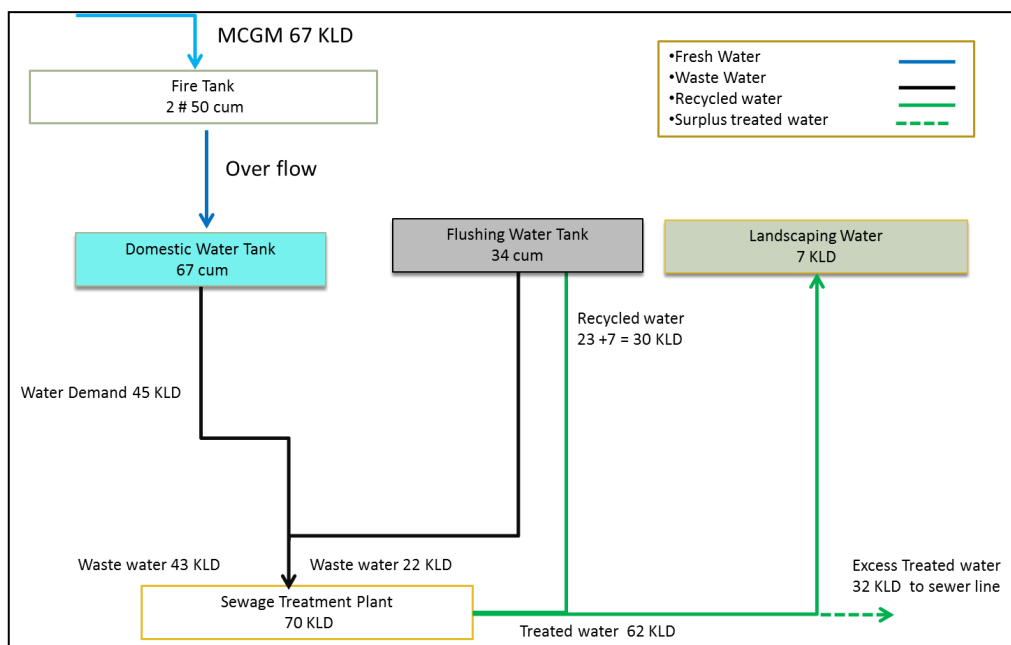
MCGM 67 KLD

•Fresh Water
•Waste Water
•Recycled water
•Surplus treated water

Fire Tank
2 # 50 cum

Over flow

Domestic Water Tank
67 cum

Flushing Water Tank
34 cum

Landscaping Water
7 KLD

Recycled water
23 +7 = 30 KLD

Water Demand 45 KLD

Waste water 43 KLD

Waste water 22 KLD

Excess Treated water
32 KLD to sewer line

Sewage Treatment Plant
70 KLD

Treated water 62 KLD